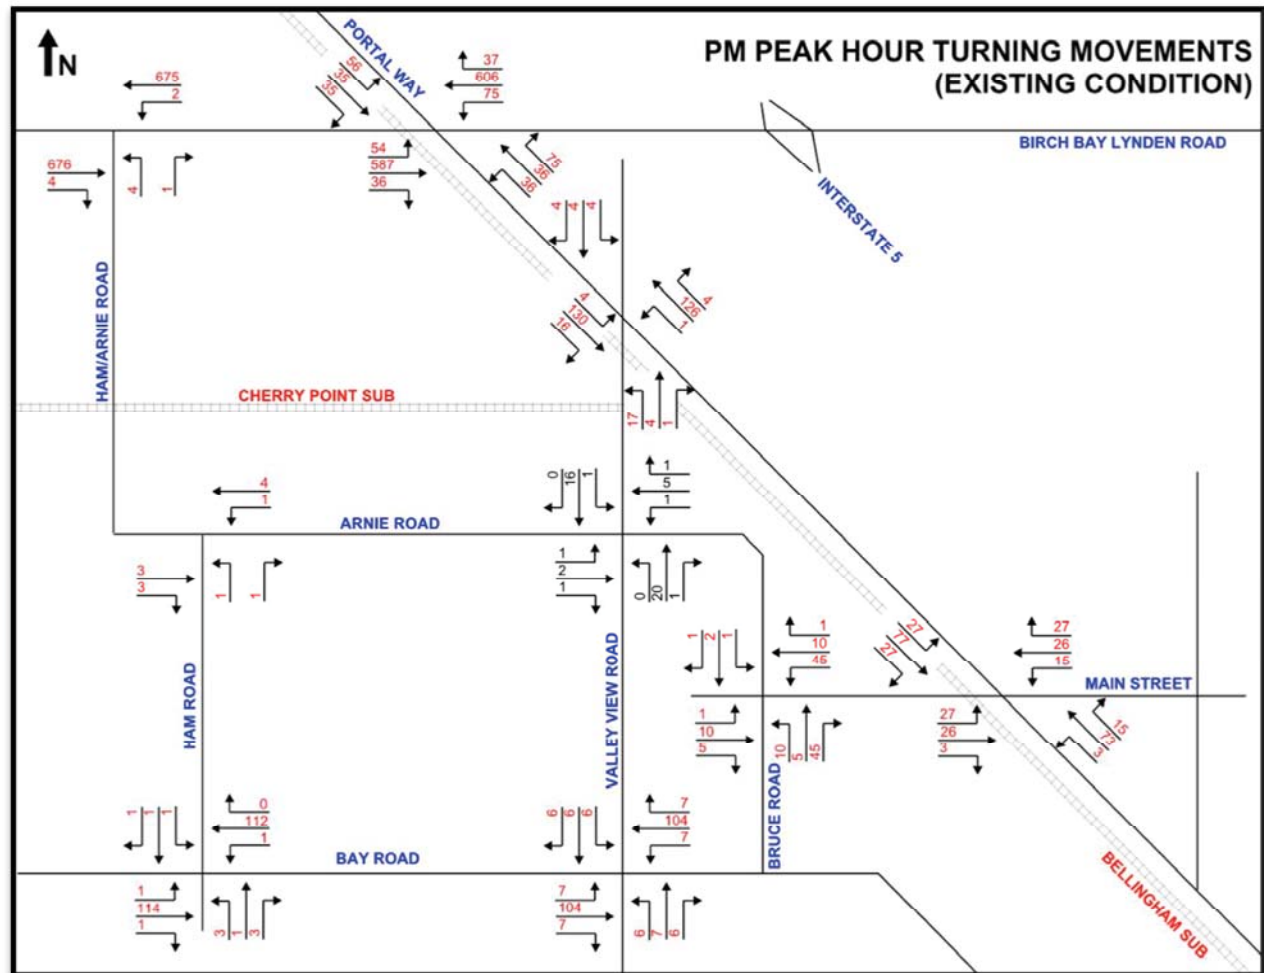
N

PM PEAK HOUR TURNING MOVEMENTS
(EXISTING CONDITION)

PORTAL WAY

BIRCH BAY LYNDEN ROAD

INTERSTATE 5

HAM/ARNIE ROAD

CHERRY POINT SUB

ARNIE ROAD

HAM ROAD

VALLEY VIEW ROAD

BRUCE ROAD

MAIN STREET

BAY ROAD

BELLINGHAM SUB

675
2

676
4

4 1

56
35
35

37
606
75

54
587
36

75
36
36

4 4 4

4
130
16

126
4
1

17 4 1

4
1

0 16 1

1
5
1

3
3

1 1

1
2
1

0 20 1

1 2 1

1
10
46

27
77
27

27
26
15

1
10
5

10 5 45

27
26
3

15
72
3

1 1 1

0
112
1

6 6 6

7
104
7

1
114
1

3 1 3

7
104
7

6 7 6